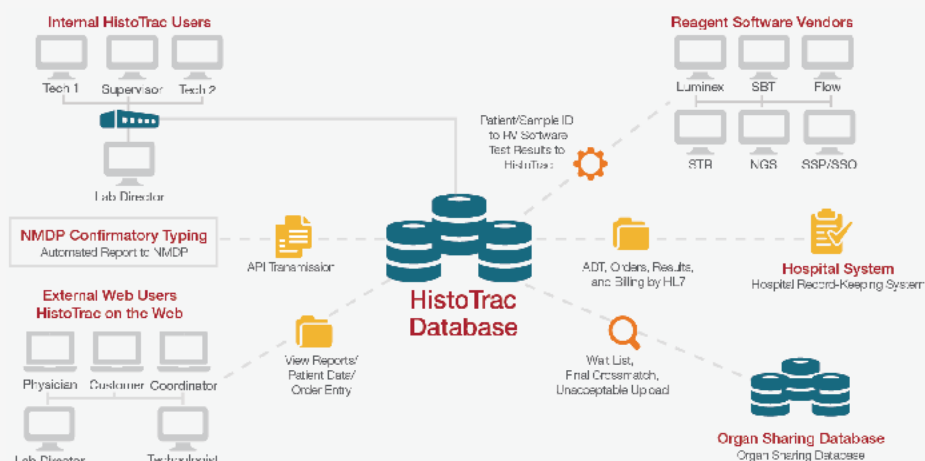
Internal HistoTrac Users

Tech 1

Supervisor

Tech 2

Lab Director

Reagent Software Vendors

Luminex

SBT

Flow

STR

NGS

SSP/SSO

Patient/Sample ID to HV Software Test Results to HistoTrac

NMDP Confirmatory Typing

Automated Report to NMDP

API Transmission

HistoTrac Database

ADT, Orders, Results, and Billing by HL7

Hospital System

Hospital Record-Keeping System

External Web Users HistoTrac on the Web

Physician

Customer

Coordinator

Lab Director

Technologist

View Reports/ Patient Data/ Order Entry

Wait List, Final Crossmatch, Unacceptable Upload

Organ Sharing Database

Organ Sharing Database